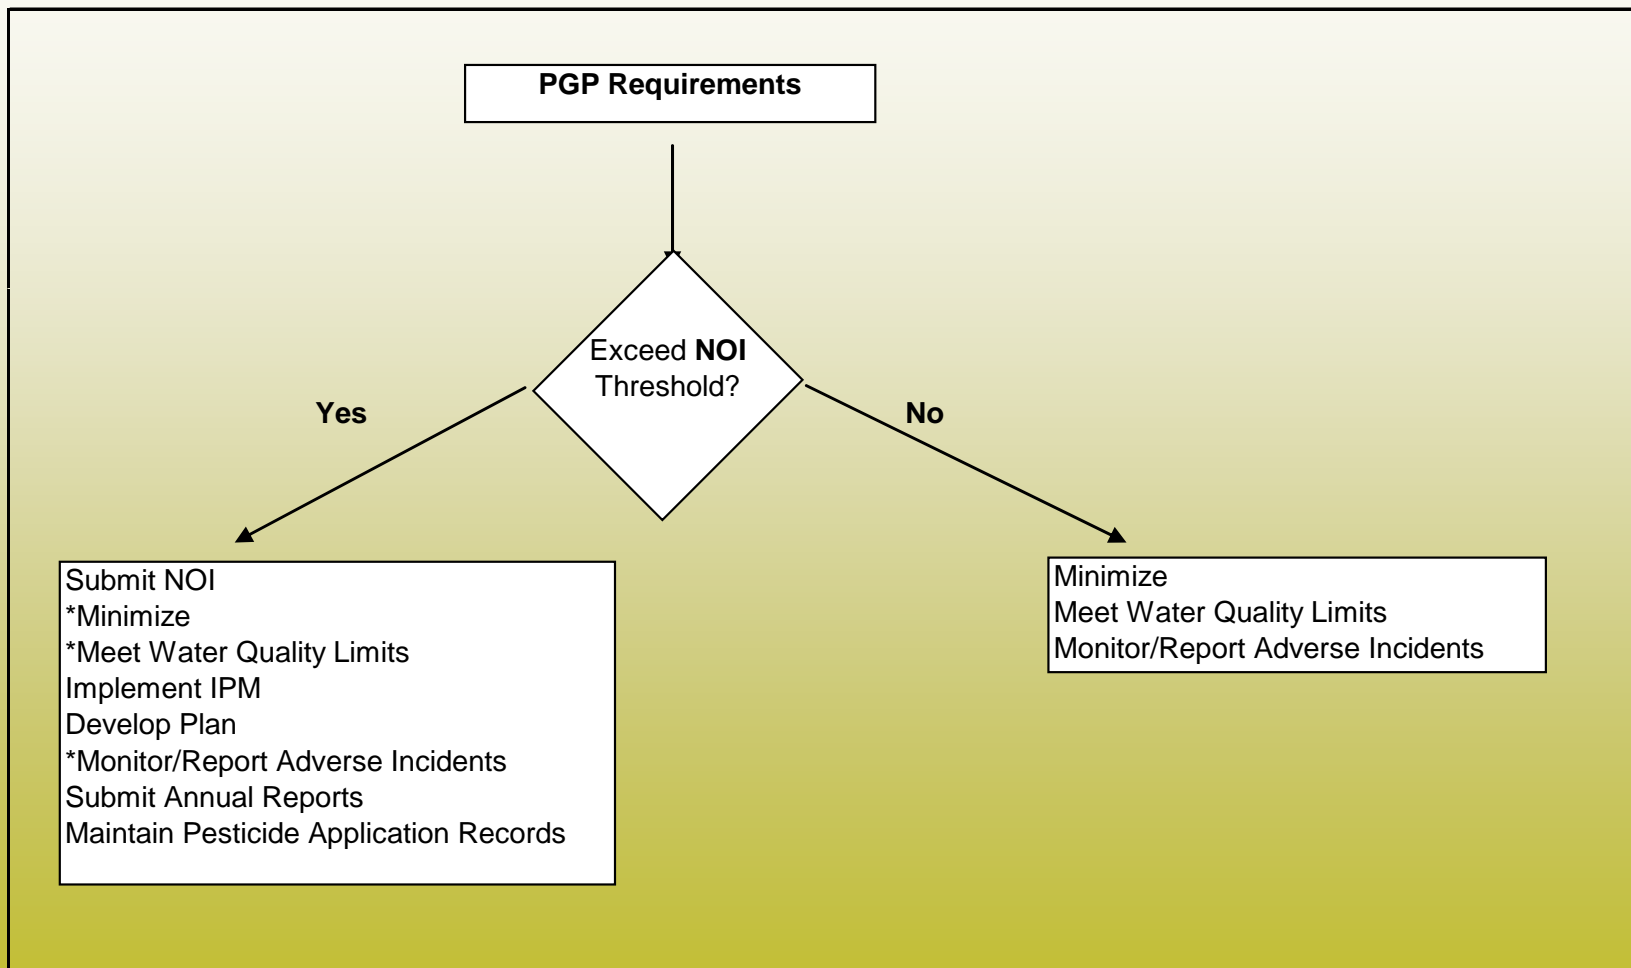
PGP Requirements

Exceed NOI Threshold?

Yes

No

Submit NOI
*Minimize
*Meet Water Quality Limits
Implement IPM
Develop Plan
*Monitor/Report Adverse Incidents
Submit Annual Reports
Maintain Pesticide Application Records

Minimize
Meet Water Quality Limits
Monitor/Report Adverse Incidents